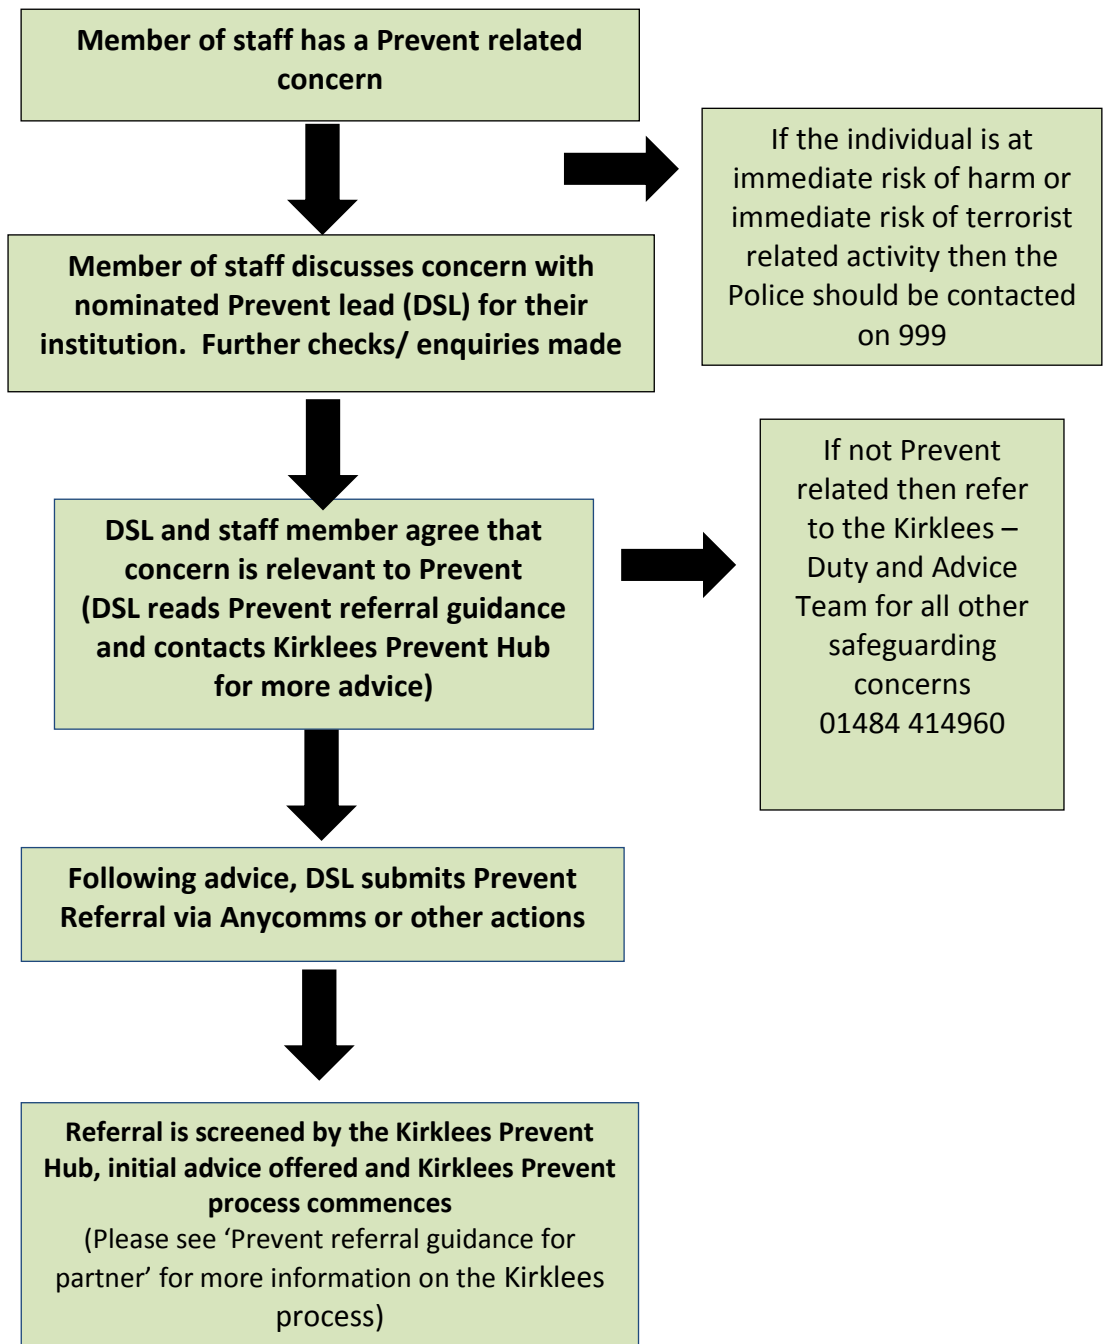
Member of staff has a Prevent related concern

If the individual is at immediate risk of harm or immediate risk of terrorist related activity then the Police should be contacted on 999

Member of staff discusses concern with nominated Prevent lead (DSL) for their institution. Further checks/ enquiries made

If not Prevent related then refer to the Kirklees – Duty and Advice Team for all other safeguarding concerns 01484 414960

DSL and staff member agree that concern is relevant to Prevent (DSL reads Prevent referral guidance and contacts Kirklees Prevent Hub for more advice)

Following advice, DSL submits Prevent Referral via Anycomms or other actions

Referral is screened by the Kirklees Prevent Hub, initial advice offered and Kirklees Prevent process commences
(Please see 'Prevent referral guidance for partner' for more information on the Kirklees process)